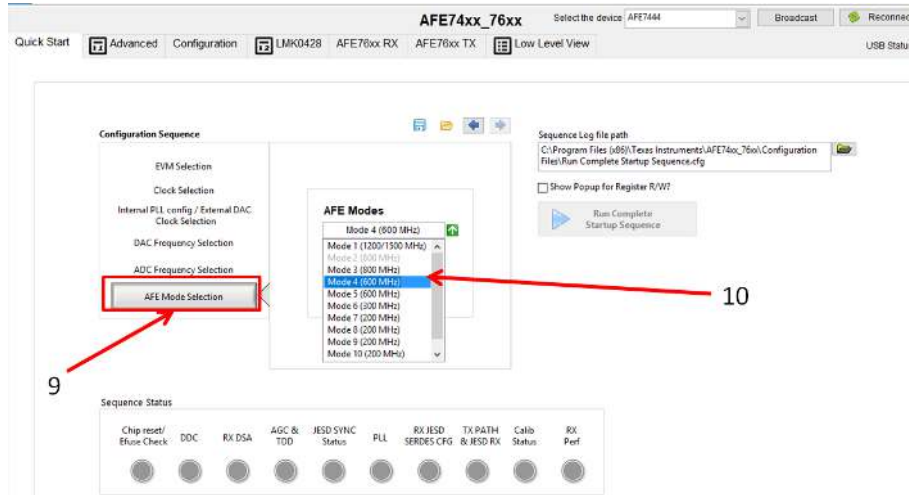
AFE74xx_76xx

Select the device AFE7444

Broadcast

Reconnect

Quick Start

Advanced

Configuration

LMK0428

AFE76xx RX

AFE76xx TX

Low Level View

USB Status

Configuration Sequence

EVM Selection

Clock Selection

Internal PLL config / External DAC Clock Selection

DAC Frequency Selection

ADC Frequency Selection

AFE Mode Selection

AFE Modes

Mode 4 (600 MHz)

Mode 1 (1200/1500 MHz)
Mode 2 (600 MHz)
Mode 3 (800 MHz)
Mode 4 (600 MHz)
Mode 5 (600 MHz)
Mode 6 (300 MHz)
Mode 7 (200 MHz)
Mode 8 (200 MHz)
Mode 9 (200 MHz)
Mode 10 (200 MHz)

Sequence Log file path

C:\Program Files (x86)\Texas Instruments\AFE74xx_76xx\Configuration Files\Run Complete Startup Sequence.cfg

Show Popup for Register R/W?

Run Complete Startup Sequence

10

9

Sequence Status

| Chip reset/ Efuse Check | DDC | RX DSA | AGC & TDD | JESD SYNC Status | PLL | RX JESD SERDES CFG | TX PATH & JESD RX | Calib Status | RX Perf |
|---|---|---|---|---|---|---|---|---|---|